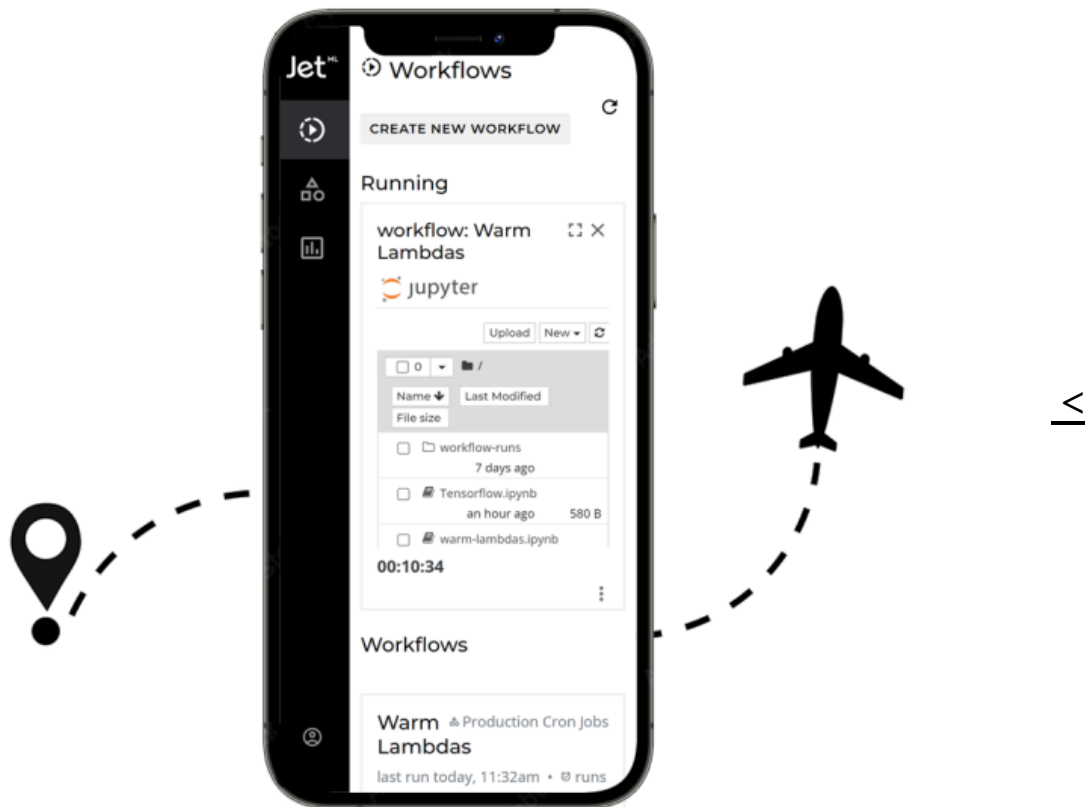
Jet$^{ML}$

Workflows

CREATE NEW WORKFLOW

Running

workflow: Warm Lambdas

jupyter

Upload New

0 /

Name Last Modified

File size

workflow-runs 7 days ago

Tensorflow.ipynb an hour ago 580 B

warm-lambdas.ipynb

00:10:34

Workflows

Warm Lambdas Production Cron Jobs

last run today, 11:32am • runs

<